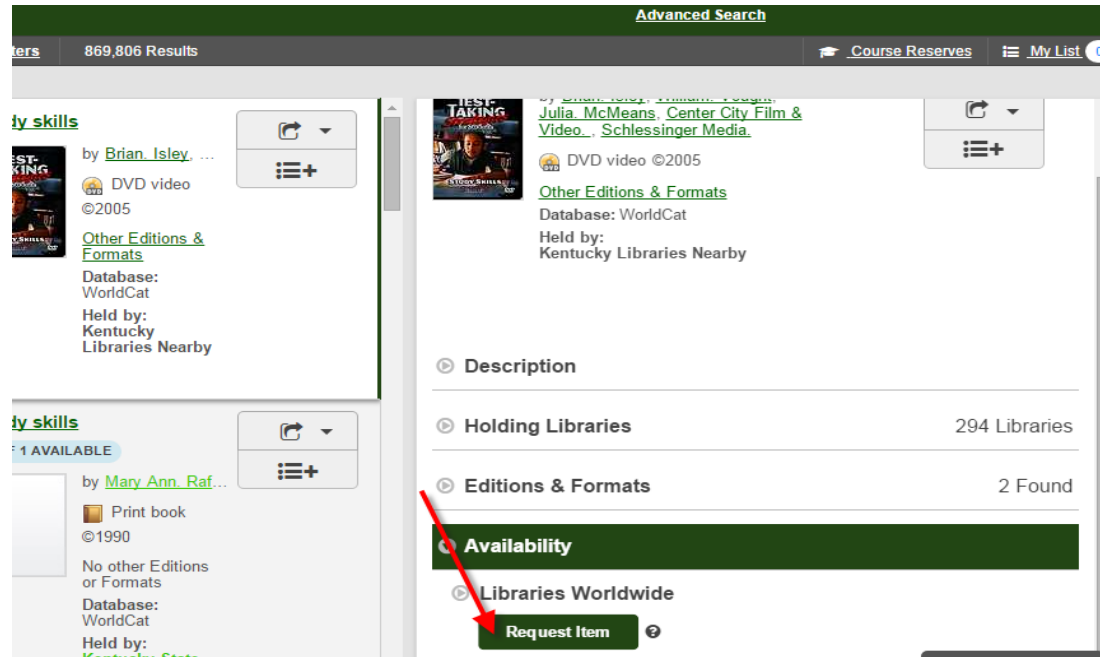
Advanced Search

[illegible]ters 869,806 Results

Course Reserves My List

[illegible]dy skills

by Brian. Isley, ...

DVD video ©2005

Other Editions & Formats

Database: WorldCat

Held by: Kentucky Libraries Nearby

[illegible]dy skills

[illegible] 1 AVAILABLE

by Mary Ann. Raf...

Print book ©1990

No other Editions or Formats

Database: WorldCat

Held by: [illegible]

by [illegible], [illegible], Julia. McMeans, Center City Film & Video. , Schlessinger Media.

DVD video ©2005

Other Editions & Formats

Database: WorldCat

Held by: Kentucky Libraries Nearby

Description

Holding Libraries 294 Libraries

Editions & Formats 2 Found

Availability

Libraries Worldwide

Request Item